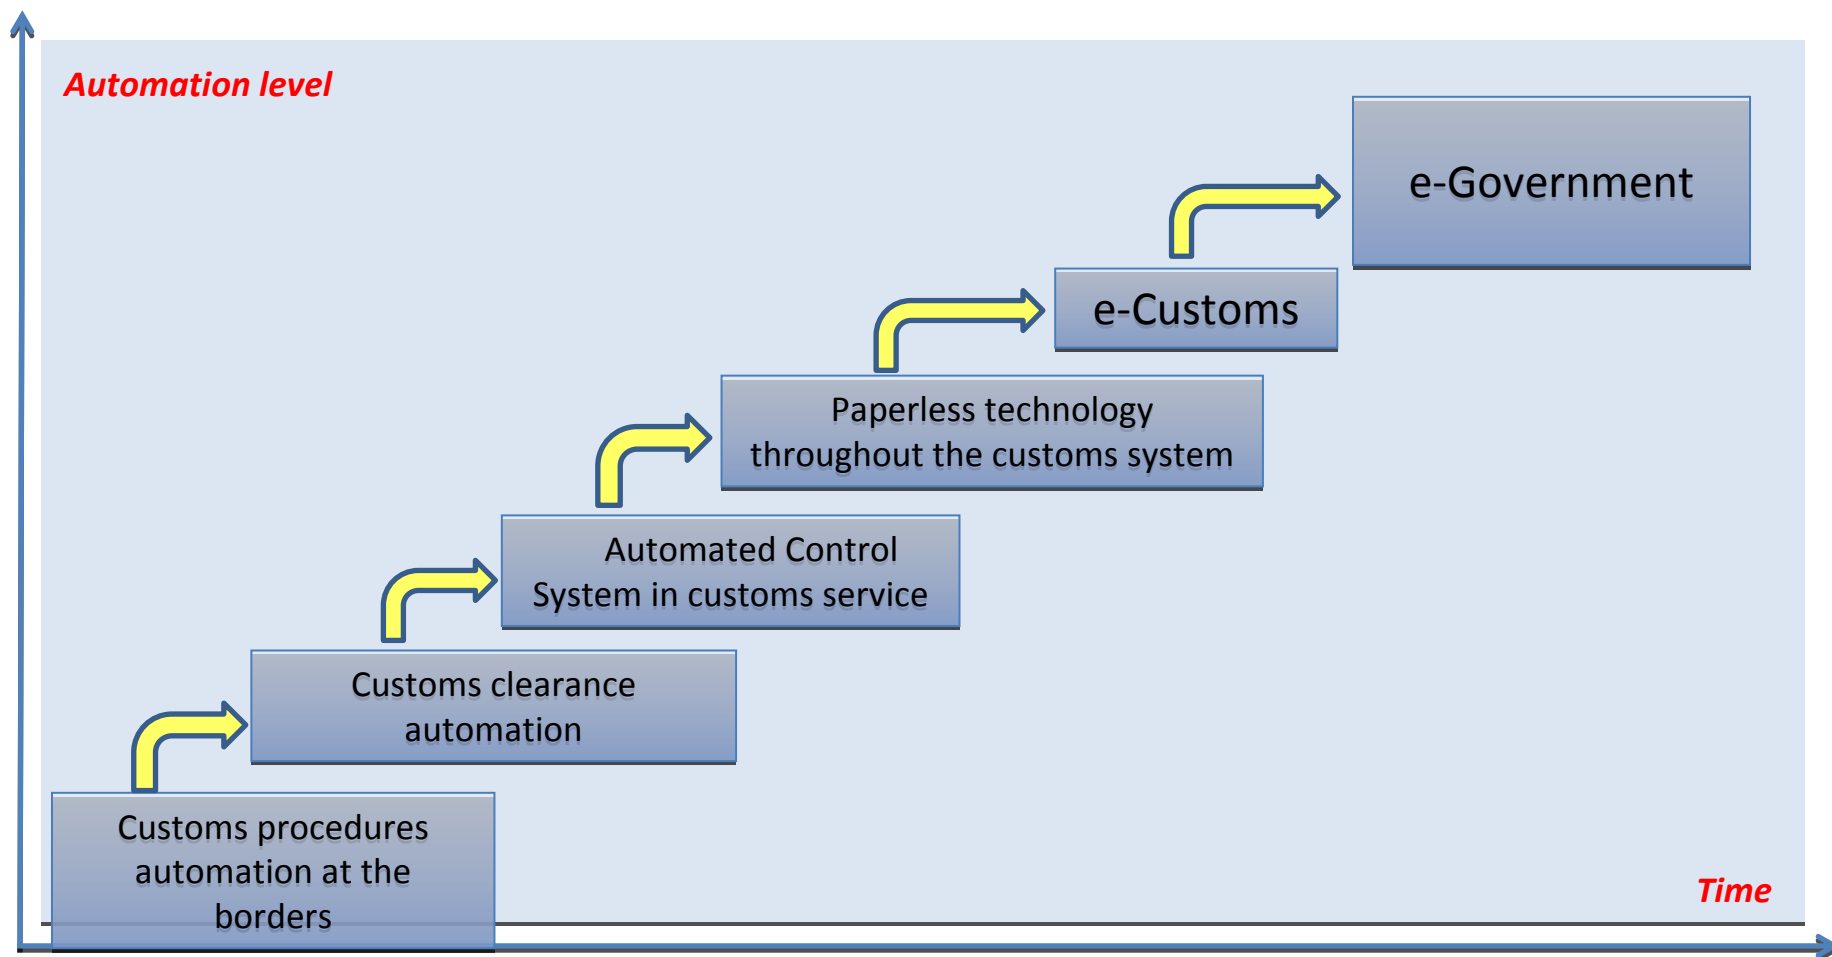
Automation level

e-Government

e-Customs

Paperless technology throughout the customs system

Automated Control System in customs service

Customs clearance automation

Customs procedures automation at the borders

Time